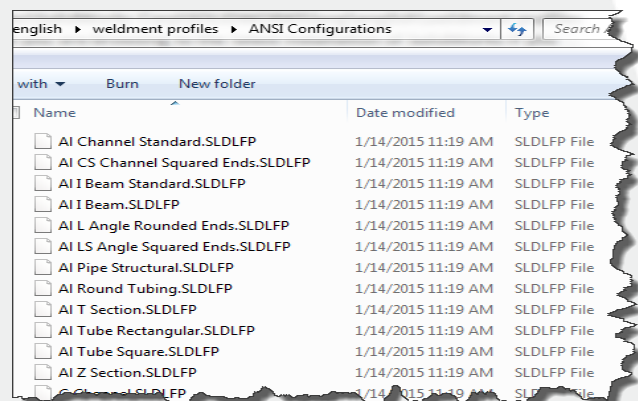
english ▸ weldment profiles ▸ ANSI Configurations

Search

with ▾ Burn New folder

| Name | Date modified | Type |
|---|---|---|
| Al Channel Standard.SLDLFP | 1/14/2015 11:19 AM | SLDLFP File |
| Al CS Channel Squared Ends.SLDLFP | 1/14/2015 11:19 AM | SLDLFP File |
| Al I Beam Standard.SLDLFP | 1/14/2015 11:19 AM | SLDLFP File |
| Al I Beam.SLDLFP | 1/14/2015 11:19 AM | SLDLFP File |
| Al L Angle Rounded Ends.SLDLFP | 1/14/2015 11:19 AM | SLDLFP File |
| Al LS Angle Squared Ends.SLDLFP | 1/14/2015 11:19 AM | SLDLFP File |
| Al Pipe Structural.SLDLFP | 1/14/2015 11:19 AM | SLDLFP File |
| Al Round Tubing.SLDLFP | 1/14/2015 11:19 AM | SLDLFP File |
| Al T Section.SLDLFP | 1/14/2015 11:19 AM | SLDLFP File |
| Al Tube Rectangular.SLDLFP | 1/14/2015 11:19 AM | SLDLFP File |
| Al Tube Square.SLDLFP | 1/14/2015 11:19 AM | SLDLFP File |
| Al Z Section.SLDLFP | 1/14/2015 11:19 AM | SLDLFP File |
| C Channel.SLDLFP | 1/14/2015 11:19 AM | SLDLFP File |